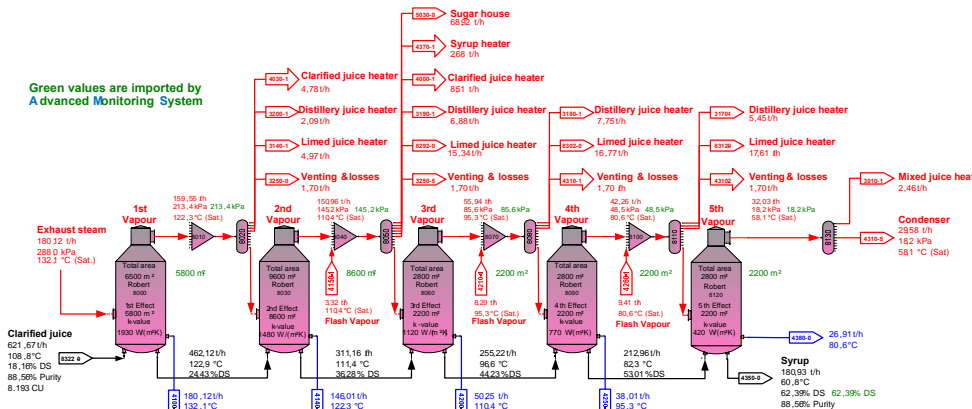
Green values are imported by Advanced Monitoring System

5030-0 Sugar house 6892 t/h
4370-1 Syrup heater 268 t/h
4000-1 Clarified juice heater 851 t/h
4030-1 Clarified juice heater 4,78 t/h
3200-1 Distillery juice heater 2,09 t/h
3140-1 Limed juice heater 4,97 t/h
3250-0 Venting & losses 1,70 t/h
3190-1 Distillery juice heater 6,88 t/h
6292-0 Limed juice heater 15,34 t/h
3250-5 Venting & losses 1,70 t/h
3180-1 Distillery juice heater 7,75 t/h
8302-0 Limed juice heater 16,77 t/h
4310-1 Venting & losses 1,70 t/h
31701 Distillery juice heater 5,45 t/h
83120 Limed juice heater 17,61 t/h
43102 Venting & losses 1,70 t/h
3810-1 Mixed juice heater 2,461 t/h

Exhaust steam 180,12 t/h 288,0 kPa 132,1 °C (Sat.)

1st Vapour
159,55 t/h 213,4 kPa 122,3 °C (Sat.) 213,4 kPa
8010 8020
Total area 6500 m² Robert 8000 1st Effect 5800 m² k-value 1930 W/(m²K)
5800 m²

2nd Vapour
15096 t/h 145,2 kPa 1104 °C (Sat.) 145,2 kPa
8040 8050
Total area 9600 m² Robert 8030 2nd Effect 8600 m² k-value 1480 W/(m²K)
8600 m²
41504
3,32 t/h 1104 °C (Sat.) Flash Vapour

3rd Vapour
55,94 t/h 85,6 kPa 95,3 °C (Sat.) 85,6 kPa
8070 8080
Total area 2800 m² Robert 8060 3rd Effect 2200 m² k-value 1120 W/(m²K)
2200 m²
42104
8,29 t/h 95,3 °C (Sat.) Flash Vapour

4th Vapour
42,26 t/h 48,5 kPa 80,6 °C (Sat.) 48,5 kPa
8100 8110
Total area 2800 m² Robert 8090 4th Effect 2200 m² k-value 770 W/(m²K)
2200 m²
42604
9,41 t/h 80,6 °C (Sat.) Flash Vapour

5th Vapour
32,03 t/h 18,2 kPa 58,1 °C (Sat.) 18,2 kPa
8130
Total area 2800 m² Robert 8120 5th Effect 2200 m² k-value 420 W/(m²K)
2200 m²

Condenser 4310-5 2958 t/h 182 kPa 581 °C (Sat.)

Clarified juice 621,67 t/h 108,8 °C 18,16% DS 88,58% Purity 8.193 CU
8322 0

462,12 t/h 122,9 °C 24,43 %DS
311,16 t/h 111,4 °C 36,28 % DS
255,22 t/h 96,6 °C 44,23 %DS
212,96 t/h 82,3 °C 53,01 % DS

4100 180,12 t/h 132,1 °C
4140 146,01 t/h 122,3 °C
4200 50,25 t/h 110,4 °C
4250 38,01 t/h 95,3 °C

4380-0 26,91 t/h 80,6 °C

4350-0
Syrup 180,93 t/h 60,8 °C 62,39% DS 62,39% DS 88,56% Purity